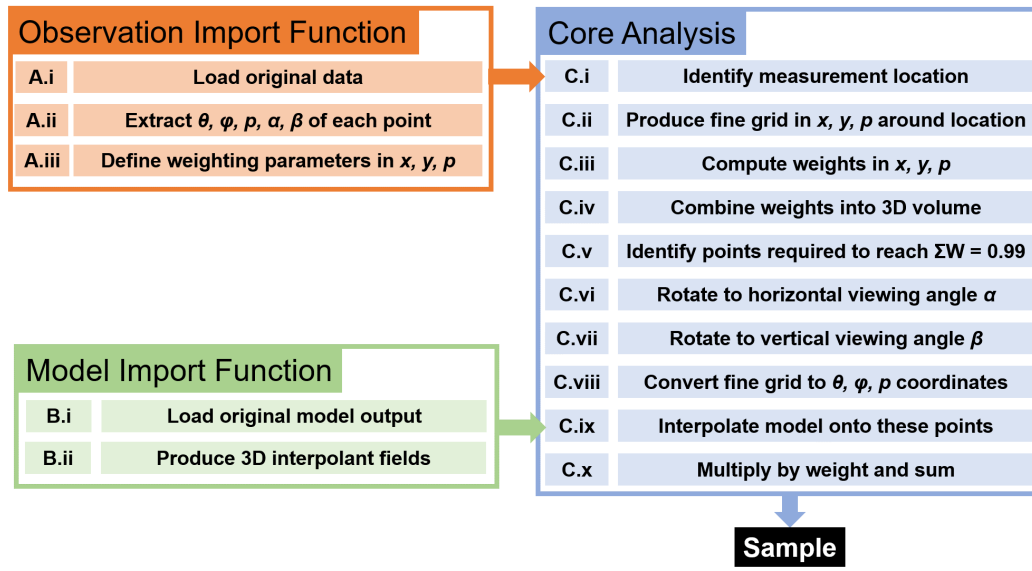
Observation Import Function

A.i Load original data

A.ii Extract $\theta$, $\varphi$, $p$, $\alpha$, $\beta$ of each point

A.iii Define weighting parameters in $x$, $y$, $p$

Core Analysis

C.i Identify measurement location

C.ii Produce fine grid in $x$, $y$, $p$ around location

C.iii Compute weights in $x$, $y$, $p$

C.iv Combine weights into 3D volume

C.v Identify points required to reach $\Sigma W = 0.99$

C.vi Rotate to horizontal viewing angle $\alpha$

C.vii Rotate to vertical viewing angle $\beta$

C.viii Convert fine grid to $\theta$, $\varphi$, $p$ coordinates

C.ix Interpolate model onto these points

C.x Multiply by weight and sum

Model Import Function

B.i Load original model output

B.ii Produce 3D interpolant fields

Sample